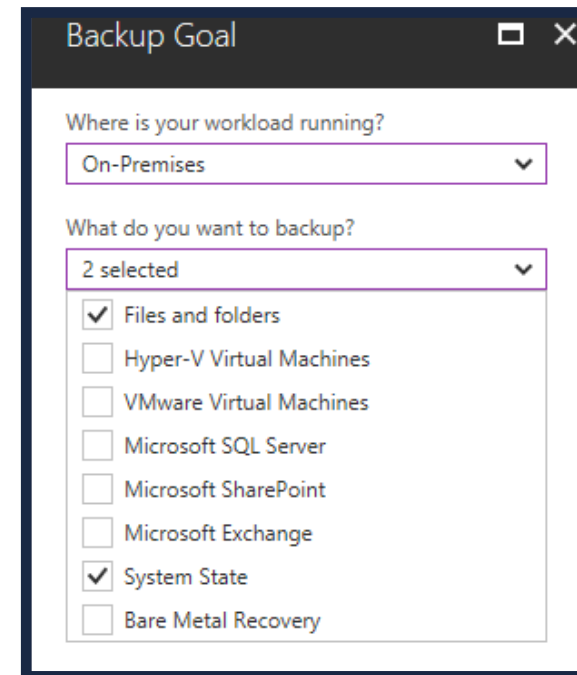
Backup Goal

Where is your workload running?

On-Premises

What do you want to backup?

2 selected

Files and folders

Hyper-V Virtual Machines

VMware Virtual Machines

Microsoft SQL Server

Microsoft SharePoint

Microsoft Exchange

System State

Bare Metal Recovery